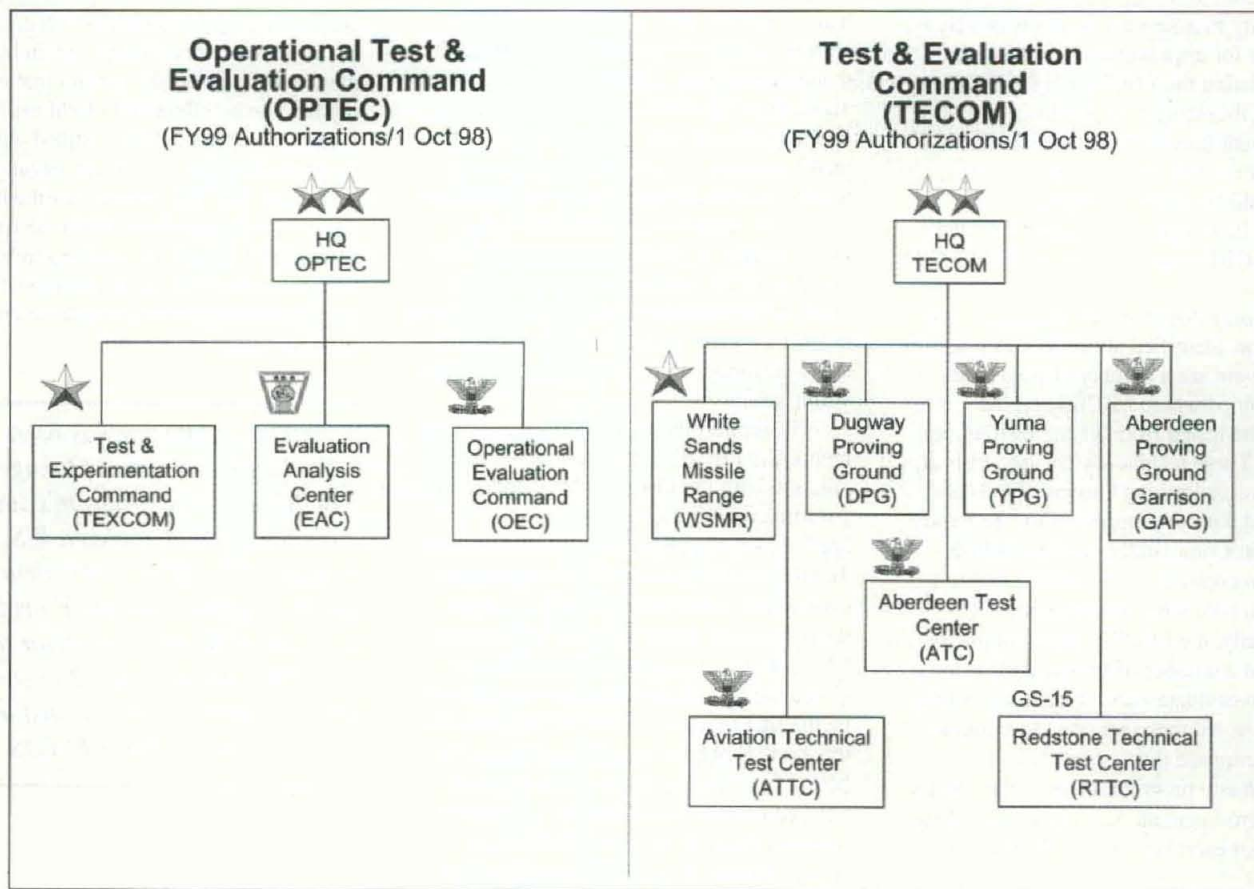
Operational Test & Evaluation Command (OPTEC)
(FY99 Authorizations/1 Oct 98)

HQ
OPTEC

Test & Experimentation Command (TEXCOM)

Evaluation Analysis Center (EAC)

Operational Evaluation Command (OEC)

Test & Evaluation Command (TECOM)
(FY99 Authorizations/1 Oct 98)

HQ
TECOM

White Sands Missile Range (WSMR)

Dugway Proving Ground (DPG)

Yuma Proving Ground (YPG)

Aberdeen Proving Ground Garrison (GAPG)

Aberdeen Test Center (ATC)

GS-15

Aviation Technical Test Center (ATTC)

Redstone Technical Test Center (RTTC)